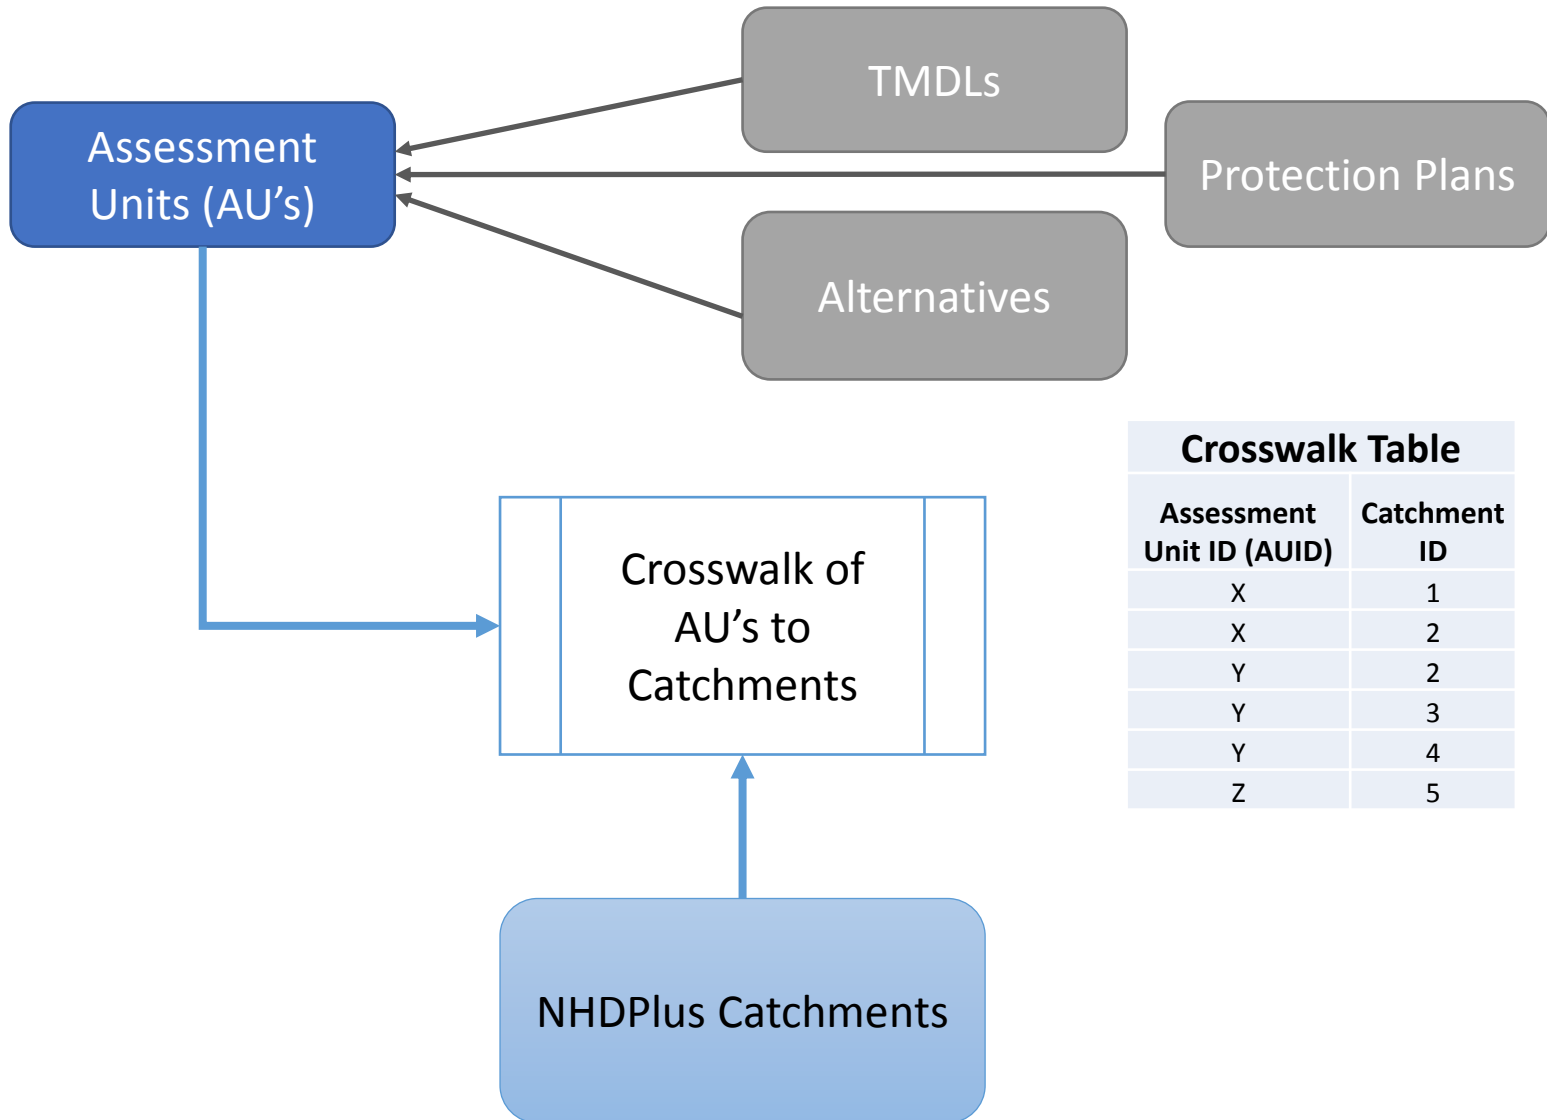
TMDLs

Assessment Units (AU’s)

Protection Plans

Alternatives

Crosswalk Table

| Assessment Unit ID (AUID) | Catchment ID |
|---|---|
| X | 1 |
| X | 2 |
| Y | 2 |
| Y | 3 |
| Y | 4 |
| Z | 5 |

Crosswalk of AU’s to Catchments

NHDPlus Catchments